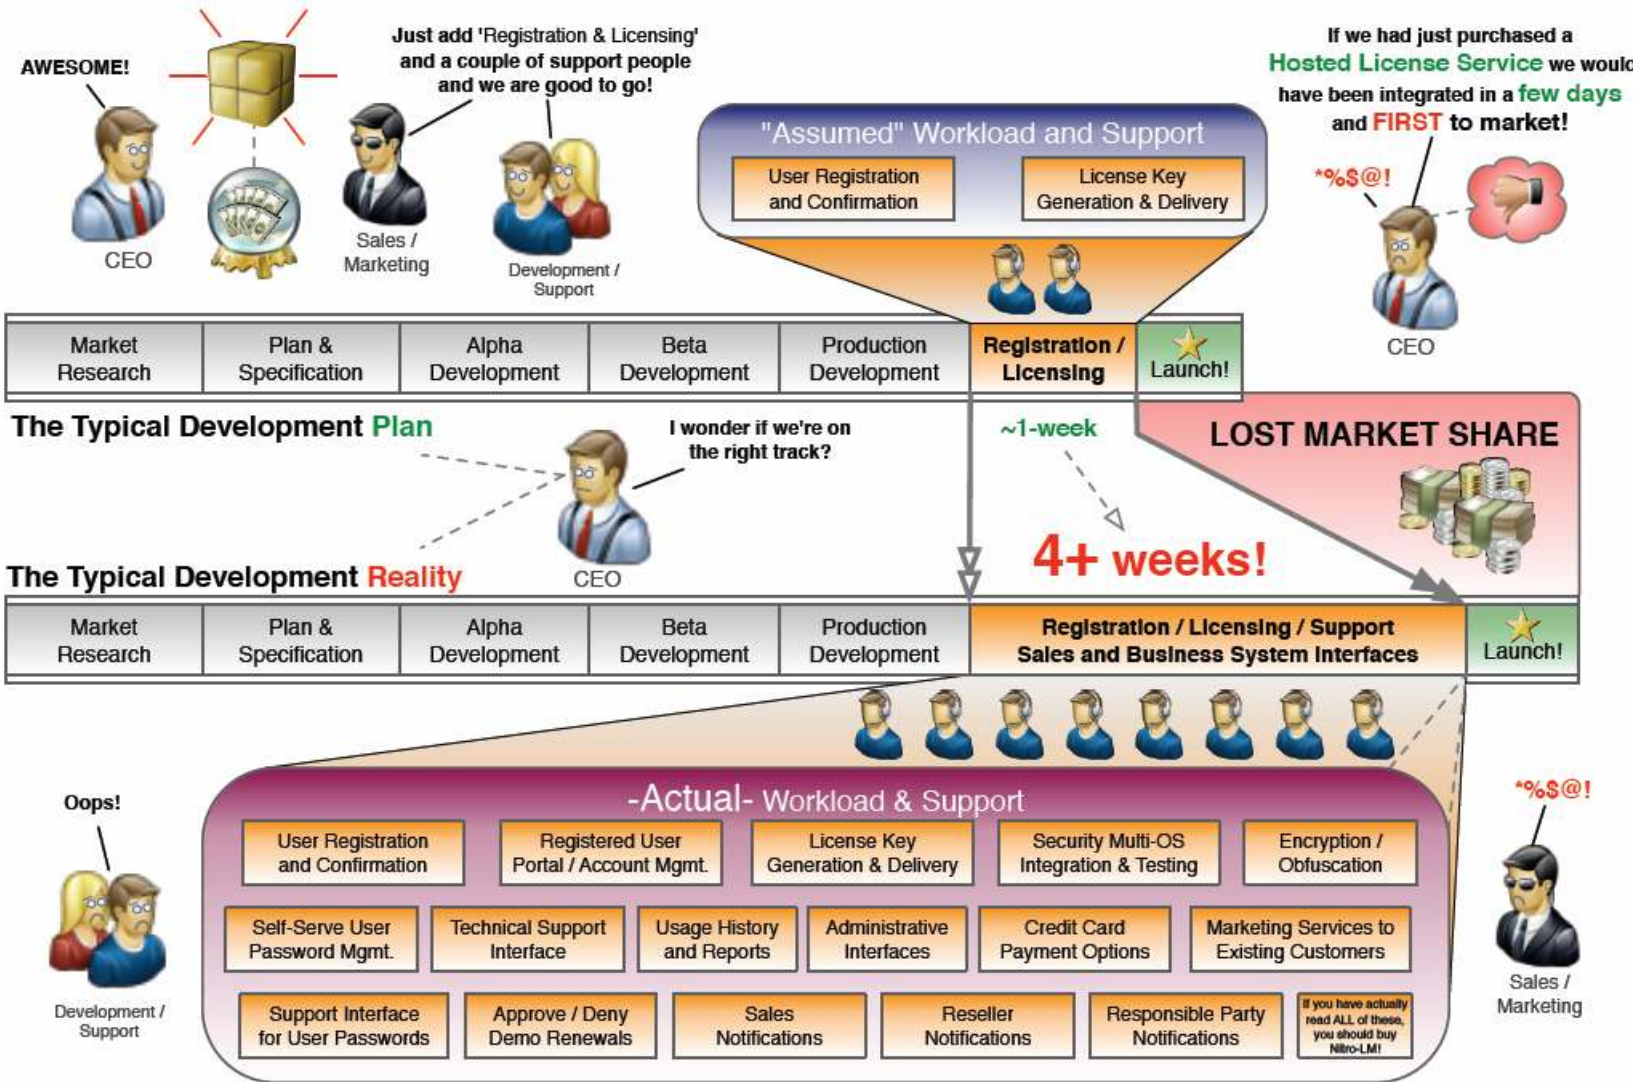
AWESOME!

CEO

Just add 'Registration & Licensing' and a couple of support people and we are good to go!

Sales / Marketing

Development / Support

"Assumed" Workload and Support

User Registration and Confirmation

License Key Generation & Delivery

If we had just purchased a Hosted License Service we would have been integrated in a few days and FIRST to market!

*%$@!

CEO

| Market Research | Plan & Specification | Alpha Development | Beta Development | Production Development | Registration / Licensing | Launch! |
|---|---|---|---|---|---|---|

The Typical Development Plan

I wonder if we're on the right track?

CEO

~1-week

LOST MARKET SHARE

4+ weeks!

The Typical Development Reality

| Market Research | Plan & Specification | Alpha Development | Beta Development | Production Development | Registration / Licensing / Support Sales and Business System Interfaces | Launch! |
|---|---|---|---|---|---|---|

Oops!

Development / Support

-Actual- Workload & Support

User Registration and Confirmation

Registered User Portal / Account Mgmt.

License Key Generation & Delivery

Security Multi-OS Integration & Testing

Encryption / Obfuscation

Self-Serve User Password Mgmt.

Technical Support Interface

Usage History and Reports

Administrative Interfaces

Credit Card Payment Options

Marketing Services to Existing Customers

Support Interface for User Passwords

Approve / Deny Demo Renewals

Sales Notifications

Reseller Notifications

Responsible Party Notifications

If you have actually read ALL of these, you should buy Nitro-LM!

*%$@!

Sales / Marketing